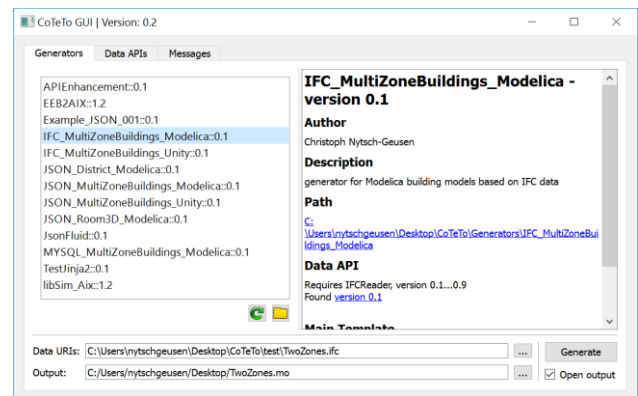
CoTeTo GUI | Version: 0.2

Generators | Data APIs | Messages

APIEnhancement::0.1
EEB2AIX::1.2
Example_JSON_001::0.1
IFC_MultiZoneBuildings_Modelica::0.1
IFC_MultiZoneBuildings_Unity::0.1
JSON_District_Modelica::0.1
JSON_MultiZoneBuildings_Modelica::0.1
JSON_MultiZoneBuildings_Unity::0.1
JSON_Room3D_Modelica::0.1
JsonFluid::0.1
MYSQL_MultiZoneBuildings_Modelica::0.1
TestJinja2::0.1
libSim_Aix::1.2

IFC_MultiZoneBuildings_Modelica - version 0.1

Author

Christoph Nytsch-Geusen

Description

generator for Modelica building models based on IFC data

Path

C:\Users\nytschgeusen\Desktop\CoTeTo\Generators\IFC_MultiZoneBuildings_Modelica

Data API

Requires IFCReader, version 0.1...0.9
Found version 0.1

Main Template

Data URIs: C:\Users\nytschgeusen\Desktop\CoTeTo\test\TwoZones.ifc ...
Output: C:/Users/nytschgeusen/Desktop/TwoZones.mo ...

Generate
Open output